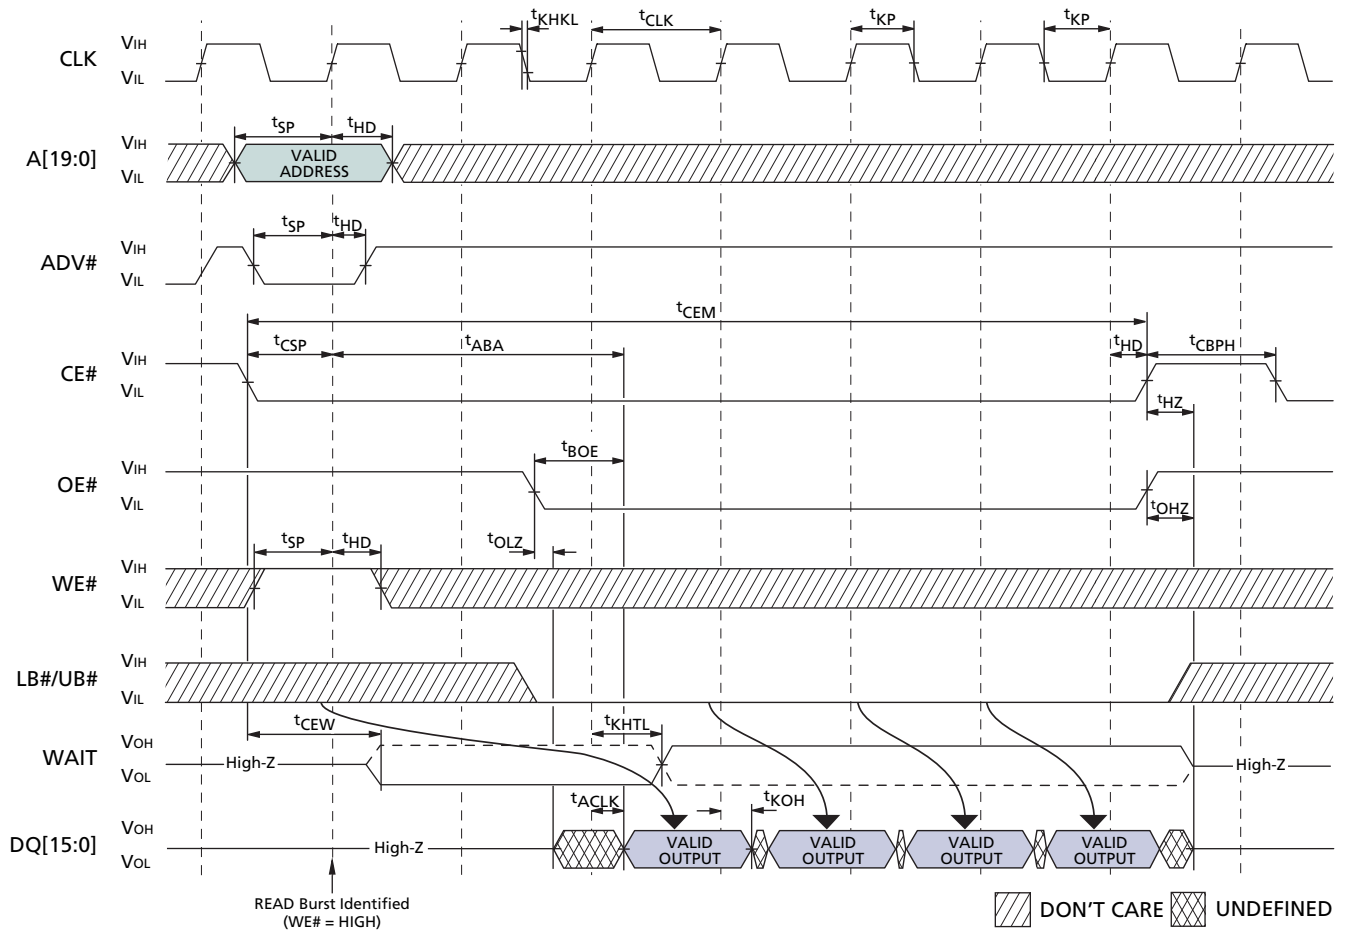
CLK $V_{IH}$ $V_{IL}$

$t_{KHKL}$ $t_{CLK}$ $t_{KP}$ $t_{KP}$

A[19:0] $V_{IH}$ $V_{IL}$

$t_{SP}$ $t_{HD}$

VALID ADDRESS

ADV# $V_{IH}$ $V_{IL}$

$t_{SP}$ $t_{HD}$

$t_{CEM}$

CE# $V_{IH}$ $V_{IL}$

$t_{CSP}$ $t_{ABA}$ $t_{HD}$ $t_{CBPH}$

$t_{HZ}$

OE# $V_{IH}$ $V_{IL}$

$t_{BOE}$

$t_{OHZ}$

$t_{OLZ}$

WE# $V_{IH}$ $V_{IL}$

$t_{SP}$ $t_{HD}$

LB#/UB# $V_{IH}$ $V_{IL}$

$t_{CEW}$ $t_{KHTL}$

WAIT $V_{OH}$ $V_{OL}$

High-Z High-Z

$t_{ACLK}$ $t_{KOH}$

DQ[15:0] $V_{OH}$ $V_{OL}$

High-Z

VALID OUTPUT VALID OUTPUT VALID OUTPUT VALID OUTPUT

READ Burst Identified (WE# = HIGH)

DON'T CARE UNDEFINED